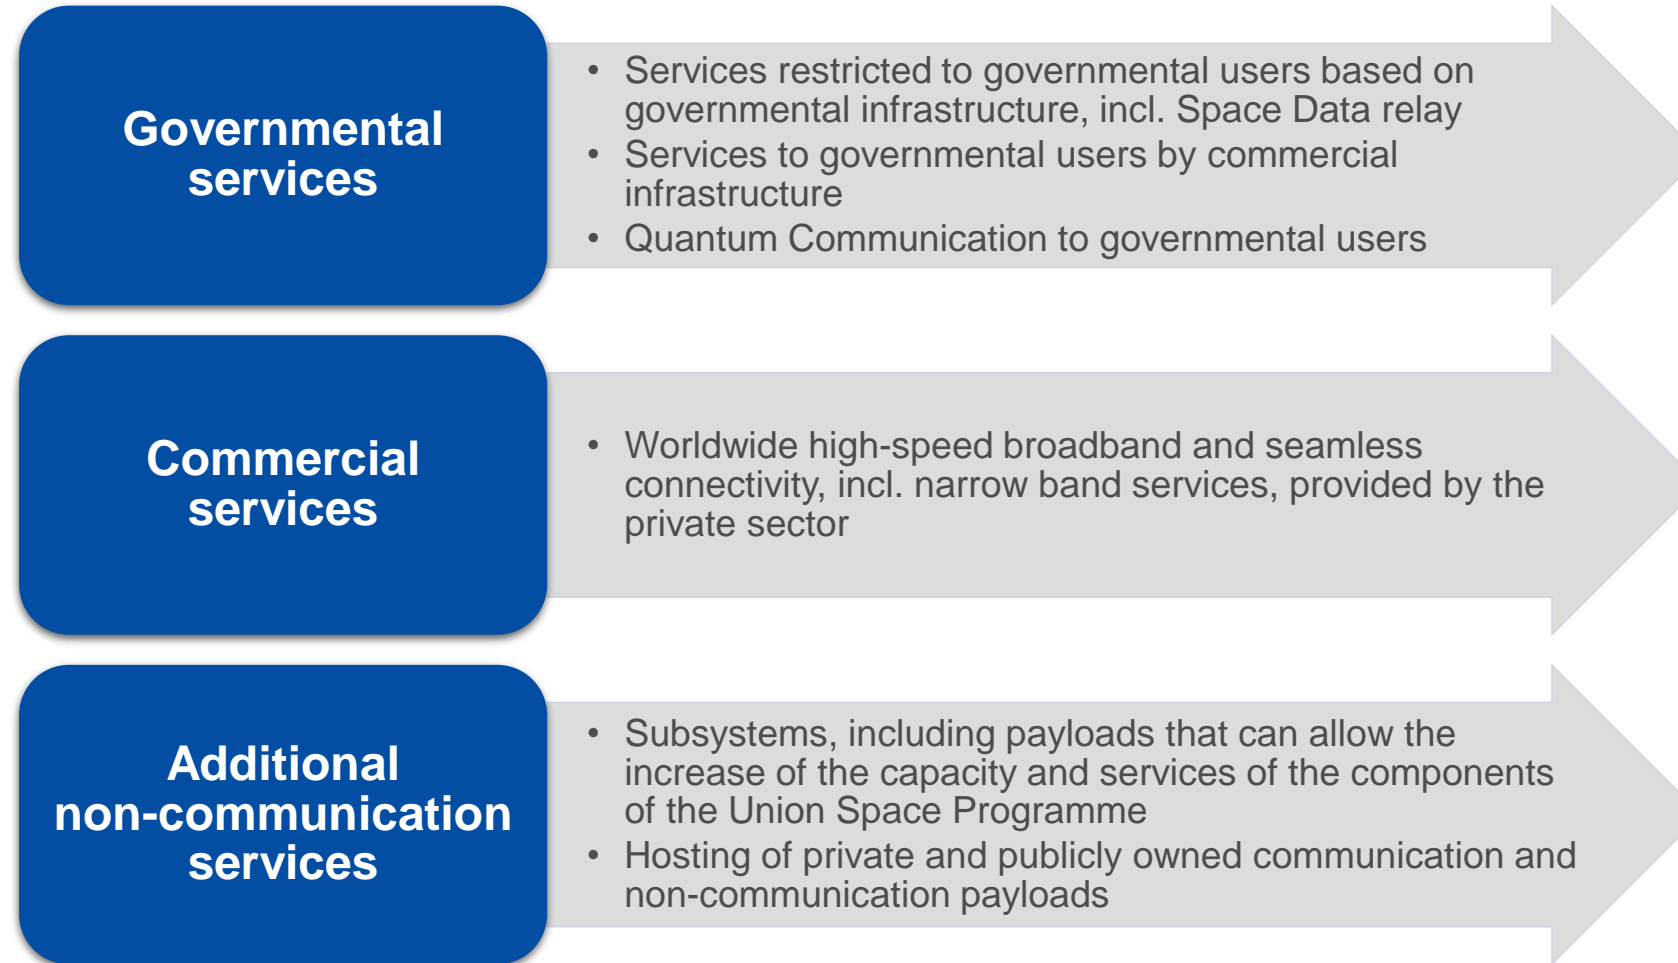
Governmental services

• Services restricted to governmental users based on governmental infrastructure, incl. Space Data relay
• Services to governmental users by commercial infrastructure
• Quantum Communication to governmental users

Commercial services

• Worldwide high-speed broadband and seamless connectivity, incl. narrow band services, provided by the private sector

Additional non-communication services

• Subsystems, including payloads that can allow the increase of the capacity and services of the components of the Union Space Programme
• Hosting of private and publicly owned communication and non-communication payloads